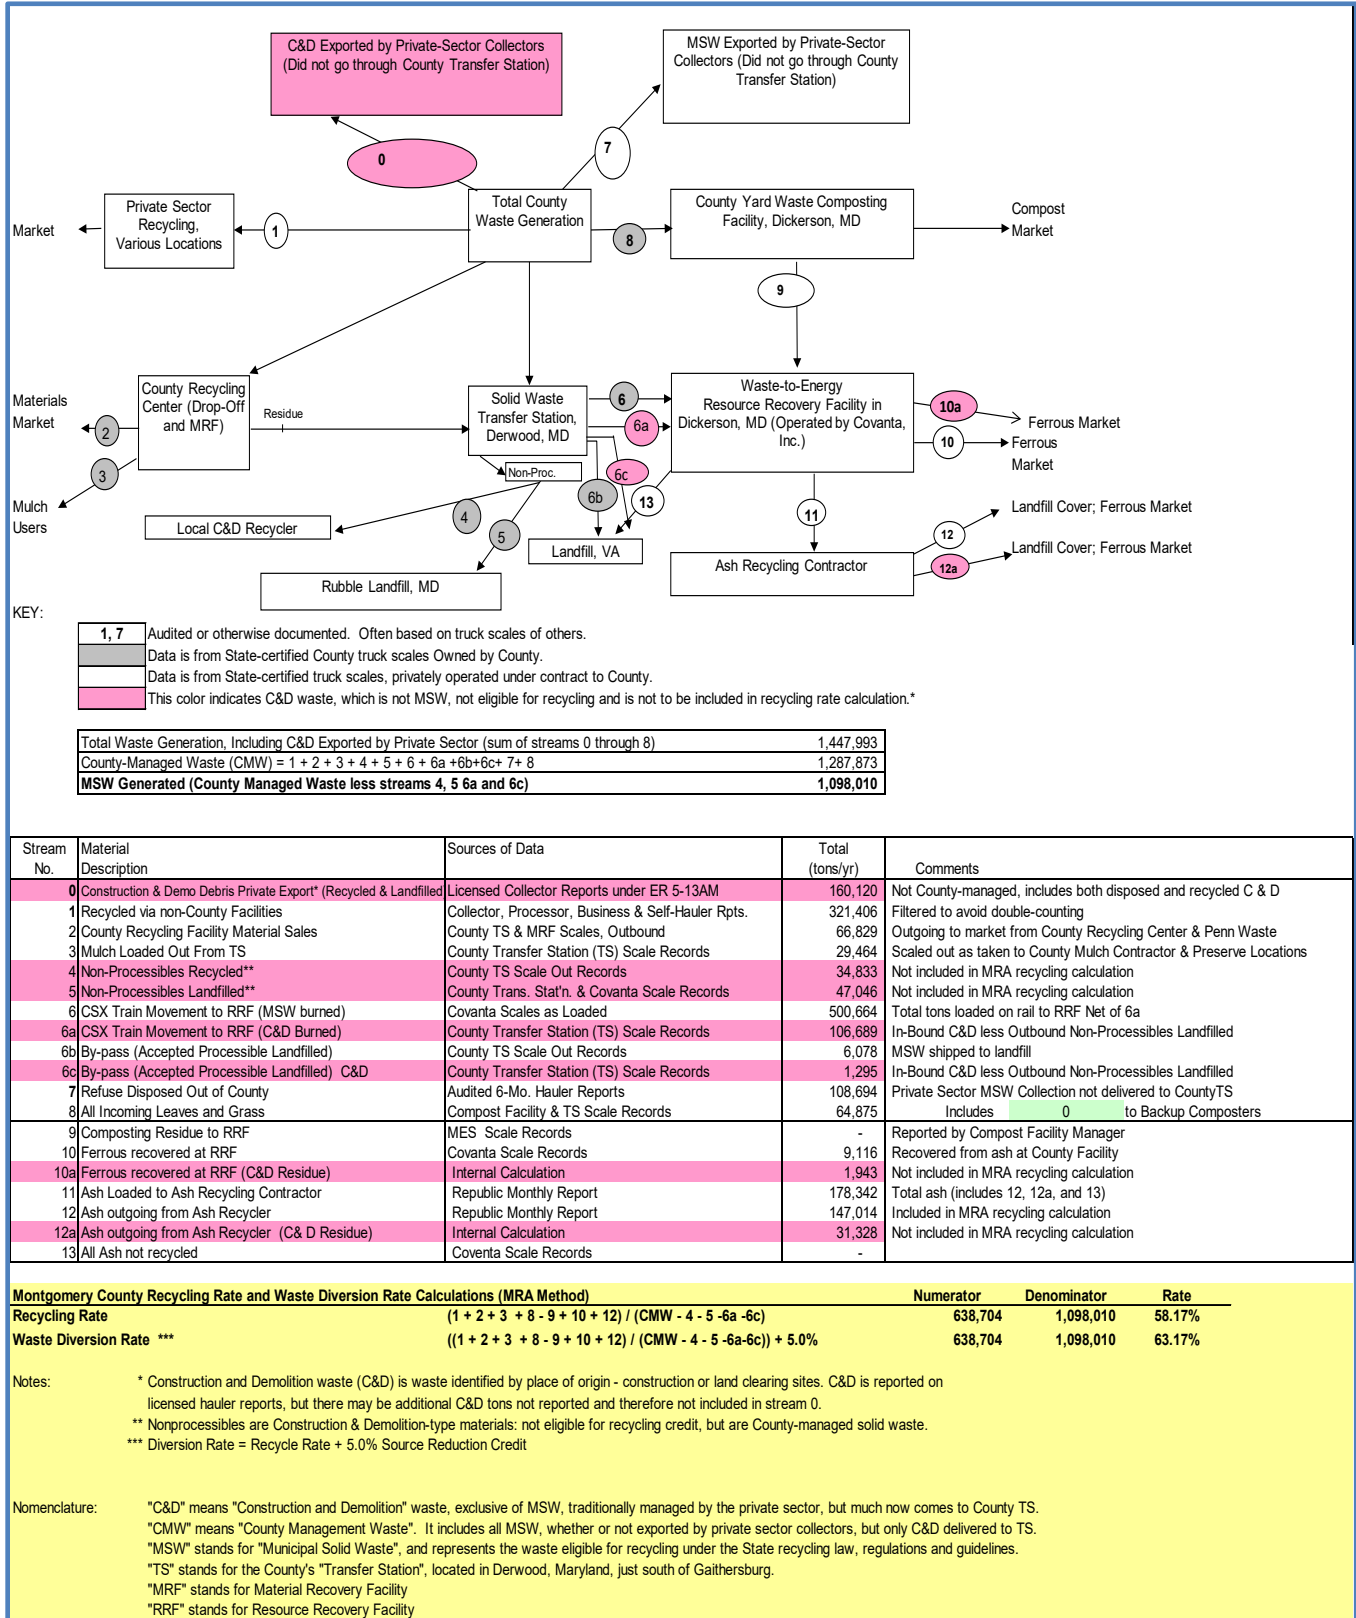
C&D Exported by Private-Sector Collectors (Did not go through County Transfer Station)

MSW Exported by Private-Sector Collectors (Did not go through County Transfer Station)

0

7

Market

Private Sector Recycling, Various Locations

1

Total County Waste Generation

8

County Yard Waste Composting Facility, Dickerson, MD

Compost Market

9

Materials Market

2

3

Mulch Users

County Recycling Center (Drop-Off and MRF)

Residue

Solid Waste Transfer Station, Derwood, MD

6

6a

Waste-to-Energy Resource Recovery Facility in Dickerson, MD (Operated by Covanta, Inc.)

10a

Ferrous Market

10

Ferrous Market

Non-Proc.

6c

6b

13

Local C&D Recycler

4

5

Landfill, VA

11

Landfill Cover; Ferrous Market

12

Landfill Cover; Ferrous Market

12a

Ash Recycling Contractor

Rubble Landfill, MD

KEY:

| 1, 7 | Audited or otherwise documented. Often based on truck scales of others. |
|---|---|
| | Data is from State-certified County truck scales Owned by County. |
| | Data is from State-certified truck scales, privately operated under contract to County. |
| | This color indicates C&D waste, which is not MSW, not eligible for recycling and is not to be included in recycling rate calculation.* |

| Total Waste Generation, Including C&D Exported by Private Sector (sum of streams 0 through 8) | 1,447,993 |
|---|---|
| County-Managed Waste (CMW) = 1 + 2 + 3 + 4 + 5 + 6 + 6a +6b+6c+ 7+ 8 | 1,287,873 |
| **MSW Generated (County Managed Waste less streams 4, 5 6a and 6c)** | **1,098,010** |

| Stream No. | Material Description | Sources of Data | Total (tons/yr) | Comments |
|---|---|---|---|---|
| 0 | Construction & Demo Debris Private Export* (Recycled & Landfilled | Licensed Collector Reports under ER 5-13AM | 160,120 | Not County-managed, includes both disposed and recycled C & D |
| 1 | Recycled via non-County Facilities | Collector, Processor, Business & Self-Hauler Rpts. | 321,406 | Filtered to avoid double-counting |
| 2 | County Recycling Facility Material Sales | County TS & MRF Scales, Outbound | 66,829 | Outgoing to market from County Recycling Center & Penn Waste |
| 3 | Mulch Loaded Out From TS | County Transfer Station (TS) Scale Records | 29,464 | Scaled out as taken to County Mulch Contractor & Preserve Locations |
| 4 | Non-Processibles Recycled** | County TS Scale Out Records | 34,833 | Not included in MRA recycling calculation |
| 5 | Non-Processibles Landfilled** | County Trans. Stat'n. & Covanta Scale Records | 47,046 | Not included in MRA recycling calculation |
| 6 | CSX Train Movement to RRF (MSW burned) | Covanta Scales as Loaded | 500,664 | Total tons loaded on rail to RRF Net of 6a |
| 6a | CSX Train Movement to RRF (C&D Burned) | County Transfer Station (TS) Scale Records | 106,689 | In-Bound C&D less Outbound Non-Processibles Landfilled |
| 6b | By-pass (Accepted Processible Landfilled) | County TS Scale Out Records | 6,078 | MSW shipped to landfill |
| 6c | By-pass (Accepted Processible Landfilled) C&D | County Transfer Station (TS) Scale Records | 1,295 | In-Bound C&D less Outbound Non-Processibles Landfilled |
| 7 | Refuse Disposed Out of County | Audited 6-Mo. Hauler Reports | 108,694 | Private Sector MSW Collection not delivered to CountyTS |
| 8 | All Incoming Leaves and Grass | Compost Facility & TS Scale Records | 64,875 | Includes 0 to Backup Composters |
| 9 | Composting Residue to RRF | MES Scale Records | - | Reported by Compost Facility Manager |
| 10 | Ferrous recovered at RRF | Covanta Scale Records | 9,116 | Recovered from ash at County Facility |
| 10a | Ferrous recovered at RRF (C&D Residue) | Internal Calculation | 1,943 | Not included in MRA recycling calculation |
| 11 | Ash Loaded to Ash Recycling Contractor | Republic Monthly Report | 178,342 | Total ash (includes 12, 12a, and 13) |
| 12 | Ash outgoing from Ash Recycler | Republic Monthly Report | 147,014 | Included in MRA recycling calculation |
| 12a | Ash outgoing from Ash Recycler (C& D Residue) | Internal Calculation | 31,328 | Not included in MRA recycling calculation |
| 13 | All Ash not recycled | Coventa Scale Records | - | |

| Montgomery County Recycling Rate and Waste Diversion Rate Calculations (MRA Method) | | Numerator | Denominator | Rate |
|---|---|---|---|---|
| Recycling Rate | (1 + 2 + 3 + 8 - 9 + 10 + 12) / (CMW - 4 - 5 -6a -6c) | 638,704 | 1,098,010 | 58.17% |
| Waste Diversion Rate *** | ((1 + 2 + 3 + 8 - 9 + 10 + 12) / (CMW - 4 - 5 -6a-6c)) + 5.0% | 638,704 | 1,098,010 | 63.17% |

Notes: * Construction and Demolition waste (C&D) is waste identified by place of origin - construction or land clearing sites. C&D is reported on licensed hauler reports, but there may be additional C&D tons not reported and therefore not included in stream 0.
** Nonprocessibles are Construction & Demolition-type materials: not eligible for recycling credit, but are County-managed solid waste.
*** Diversion Rate = Recycle Rate + 5.0% Source Reduction Credit

Nomenclature: "C&D" means "Construction and Demolition" waste, exclusive of MSW, traditionally managed by the private sector, but much now comes to County TS.
"CMW" means "County Management Waste". It includes all MSW, whether or not exported by private sector collectors, but only C&D delivered to TS.
"MSW" stands for "Municipal Solid Waste", and represents the waste eligible for recycling under the State recycling law, regulations and guidelines.
"TS" stands for the County's "Transfer Station", located in Derwood, Maryland, just south of Gaithersburg.
"MRF" stands for Material Recovery Facility
"RRF" stands for Resource Recovery Facility